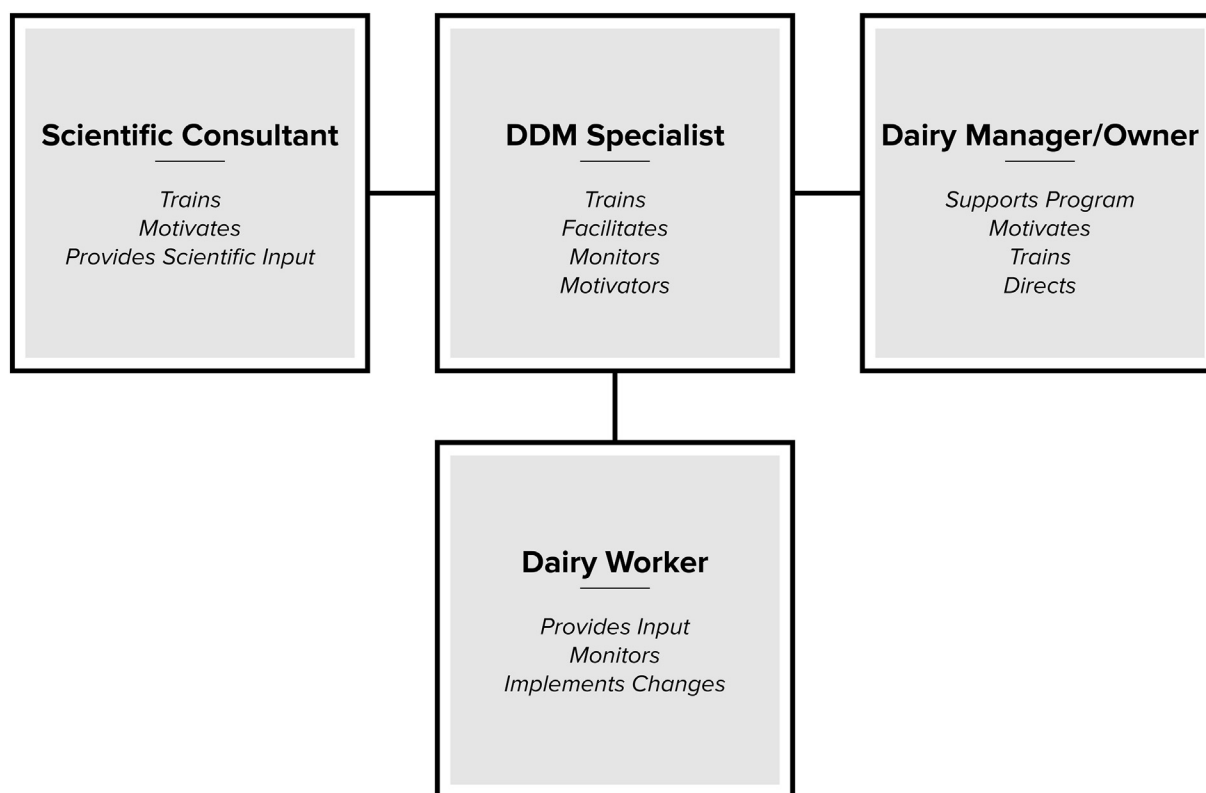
Scientific Consultant

Trains
Motivates
Provides Scientific Input

DDM Specialist

Trains
Facilitates
Monitors
Motivators

Dairy Manager/Owner

Supports Program
Motivates
Trains
Directs

Dairy Worker

Provides Input
Monitors
Implements Changes